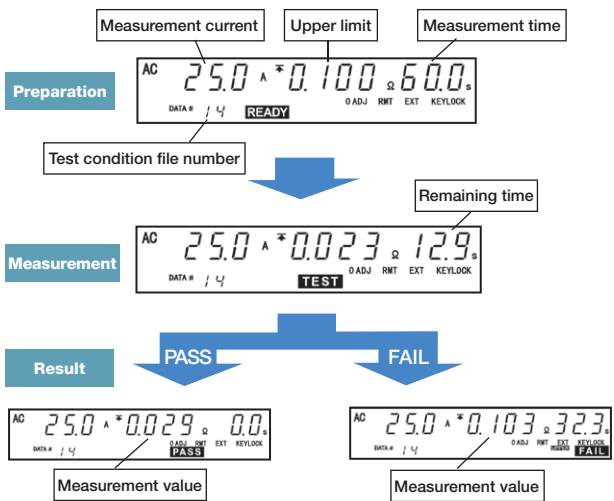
Measurement current

Upper limit

Measurement time

Preparation

AC 25.0 A * 0.100 Ω 60.0 s

DATA # 14 READY 0 ADJ RMT EXT KEYLOCK

Test condition file number

Remaining time

Measurement

AC 25.0 A * 0.023 Ω 12.9 s

DATA # 14 TEST 0 ADJ RMT EXT KEYLOCK

Result

PASS

FAIL

AC 25.0 A * 0.029 Ω 0.0 s

DATA # 14 0 ADJ RMT EXT KEYLOCK PASS

AC 25.0 A * 0.103 Ω 32.3 s

DATA # 14 0 ADJ RMT EXT KEYLOCK FAIL

Measurement value

Measurement value